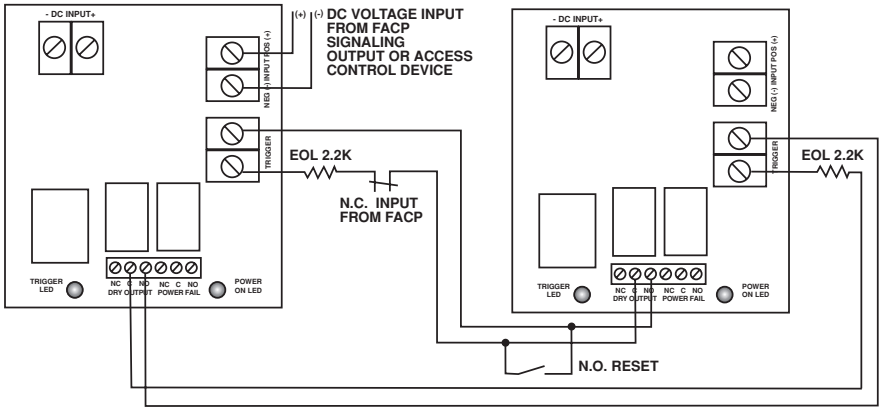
- DC INPUT+

(+) (-) DC VOLTAGE INPUT FROM FACP SIGNALING OUTPUT OR ACCESS CONTROL DEVICE

NEG (-) INPUT POS (+)

TRIGGER

EOL 2.2K

N.C. INPUT FROM FACP

TRIGGER LED

NC C NO DRY OUTPUT

NC C NO POWER FAIL

POWER ON LED

- DC INPUT+

NEG (-) INPUT POS (+)

TRIGGER

EOL 2.2K

TRIGGER LED

NC C NO DRY OUTPUT

NC C NO POWER FAIL

POWER ON LED

N.O. RESET